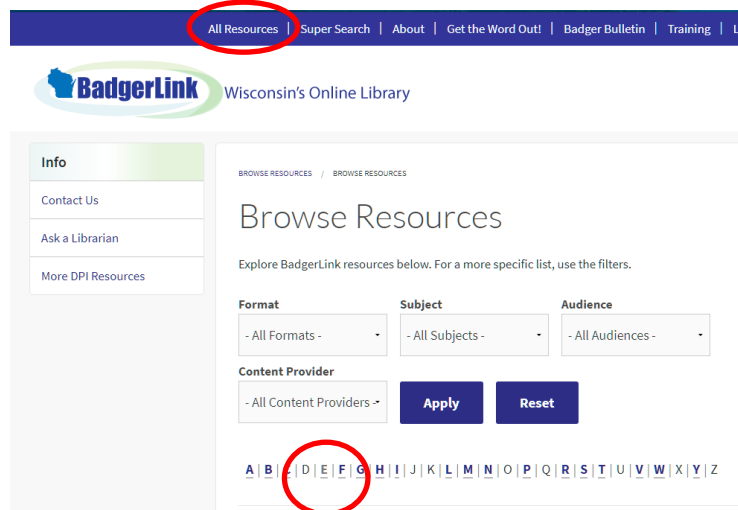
All Resources | Super Search | About | Get the Word Out! | Badger Bulletin | Training | L

BadgerLink Wisconsin's Online Library

Info

Contact Us

Ask a Librarian

More DPI Resources

BROWSE RESOURCES / BROWSE RESOURCES

Browse Resources

Explore BadgerLink resources below. For a more specific list, use the filters.

Format
- All Formats -

Subject
- All Subjects -

Audience
- All Audiences -

Content Provider
- All Content Providers -

Apply

Reset

A | B | C | D | E | F | G | H | I | J | K | L | M | N | O | P | Q | R | S | T | U | V | W | X | Y | Z